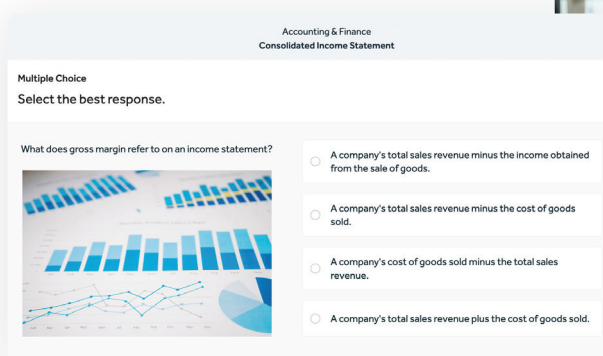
Accounting & Finance
Consolidated Income Statement

Multiple Choice
Select the best response.

What does gross margin refer to on an income statement?

A company's total sales revenue minus the income obtained from the sale of goods.

A company's total sales revenue minus the cost of goods sold.

A company's cost of goods sold minus the total sales revenue.

A company's total sales revenue plus the cost of goods sold.